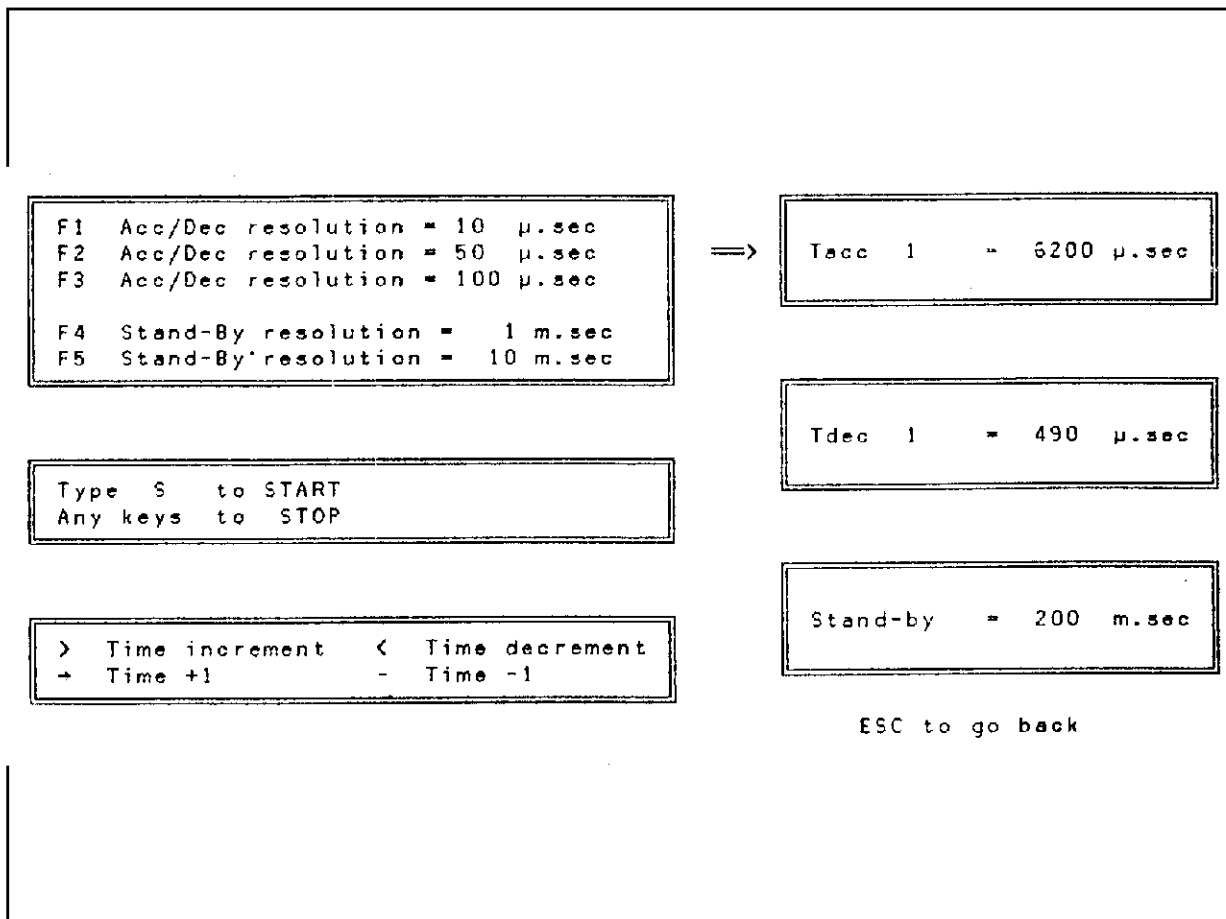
F1 Acc/Dec resolution = 10 μ.sec
F2 Acc/Dec resolution = 50 μ.sec
F3 Acc/Dec resolution = 100 μ.sec

F4 Stand-By resolution = 1 m.sec
F5 Stand-By resolution = 10 m.sec

⟹

Tacc 1 = 6200 μ.sec

Tdec 1 = 490 μ.sec

Type S to START
Any keys to STOP

Stand-by = 200 m.sec

> Time increment < Time decrement
+ Time +1 - Time -1

ESC to go back